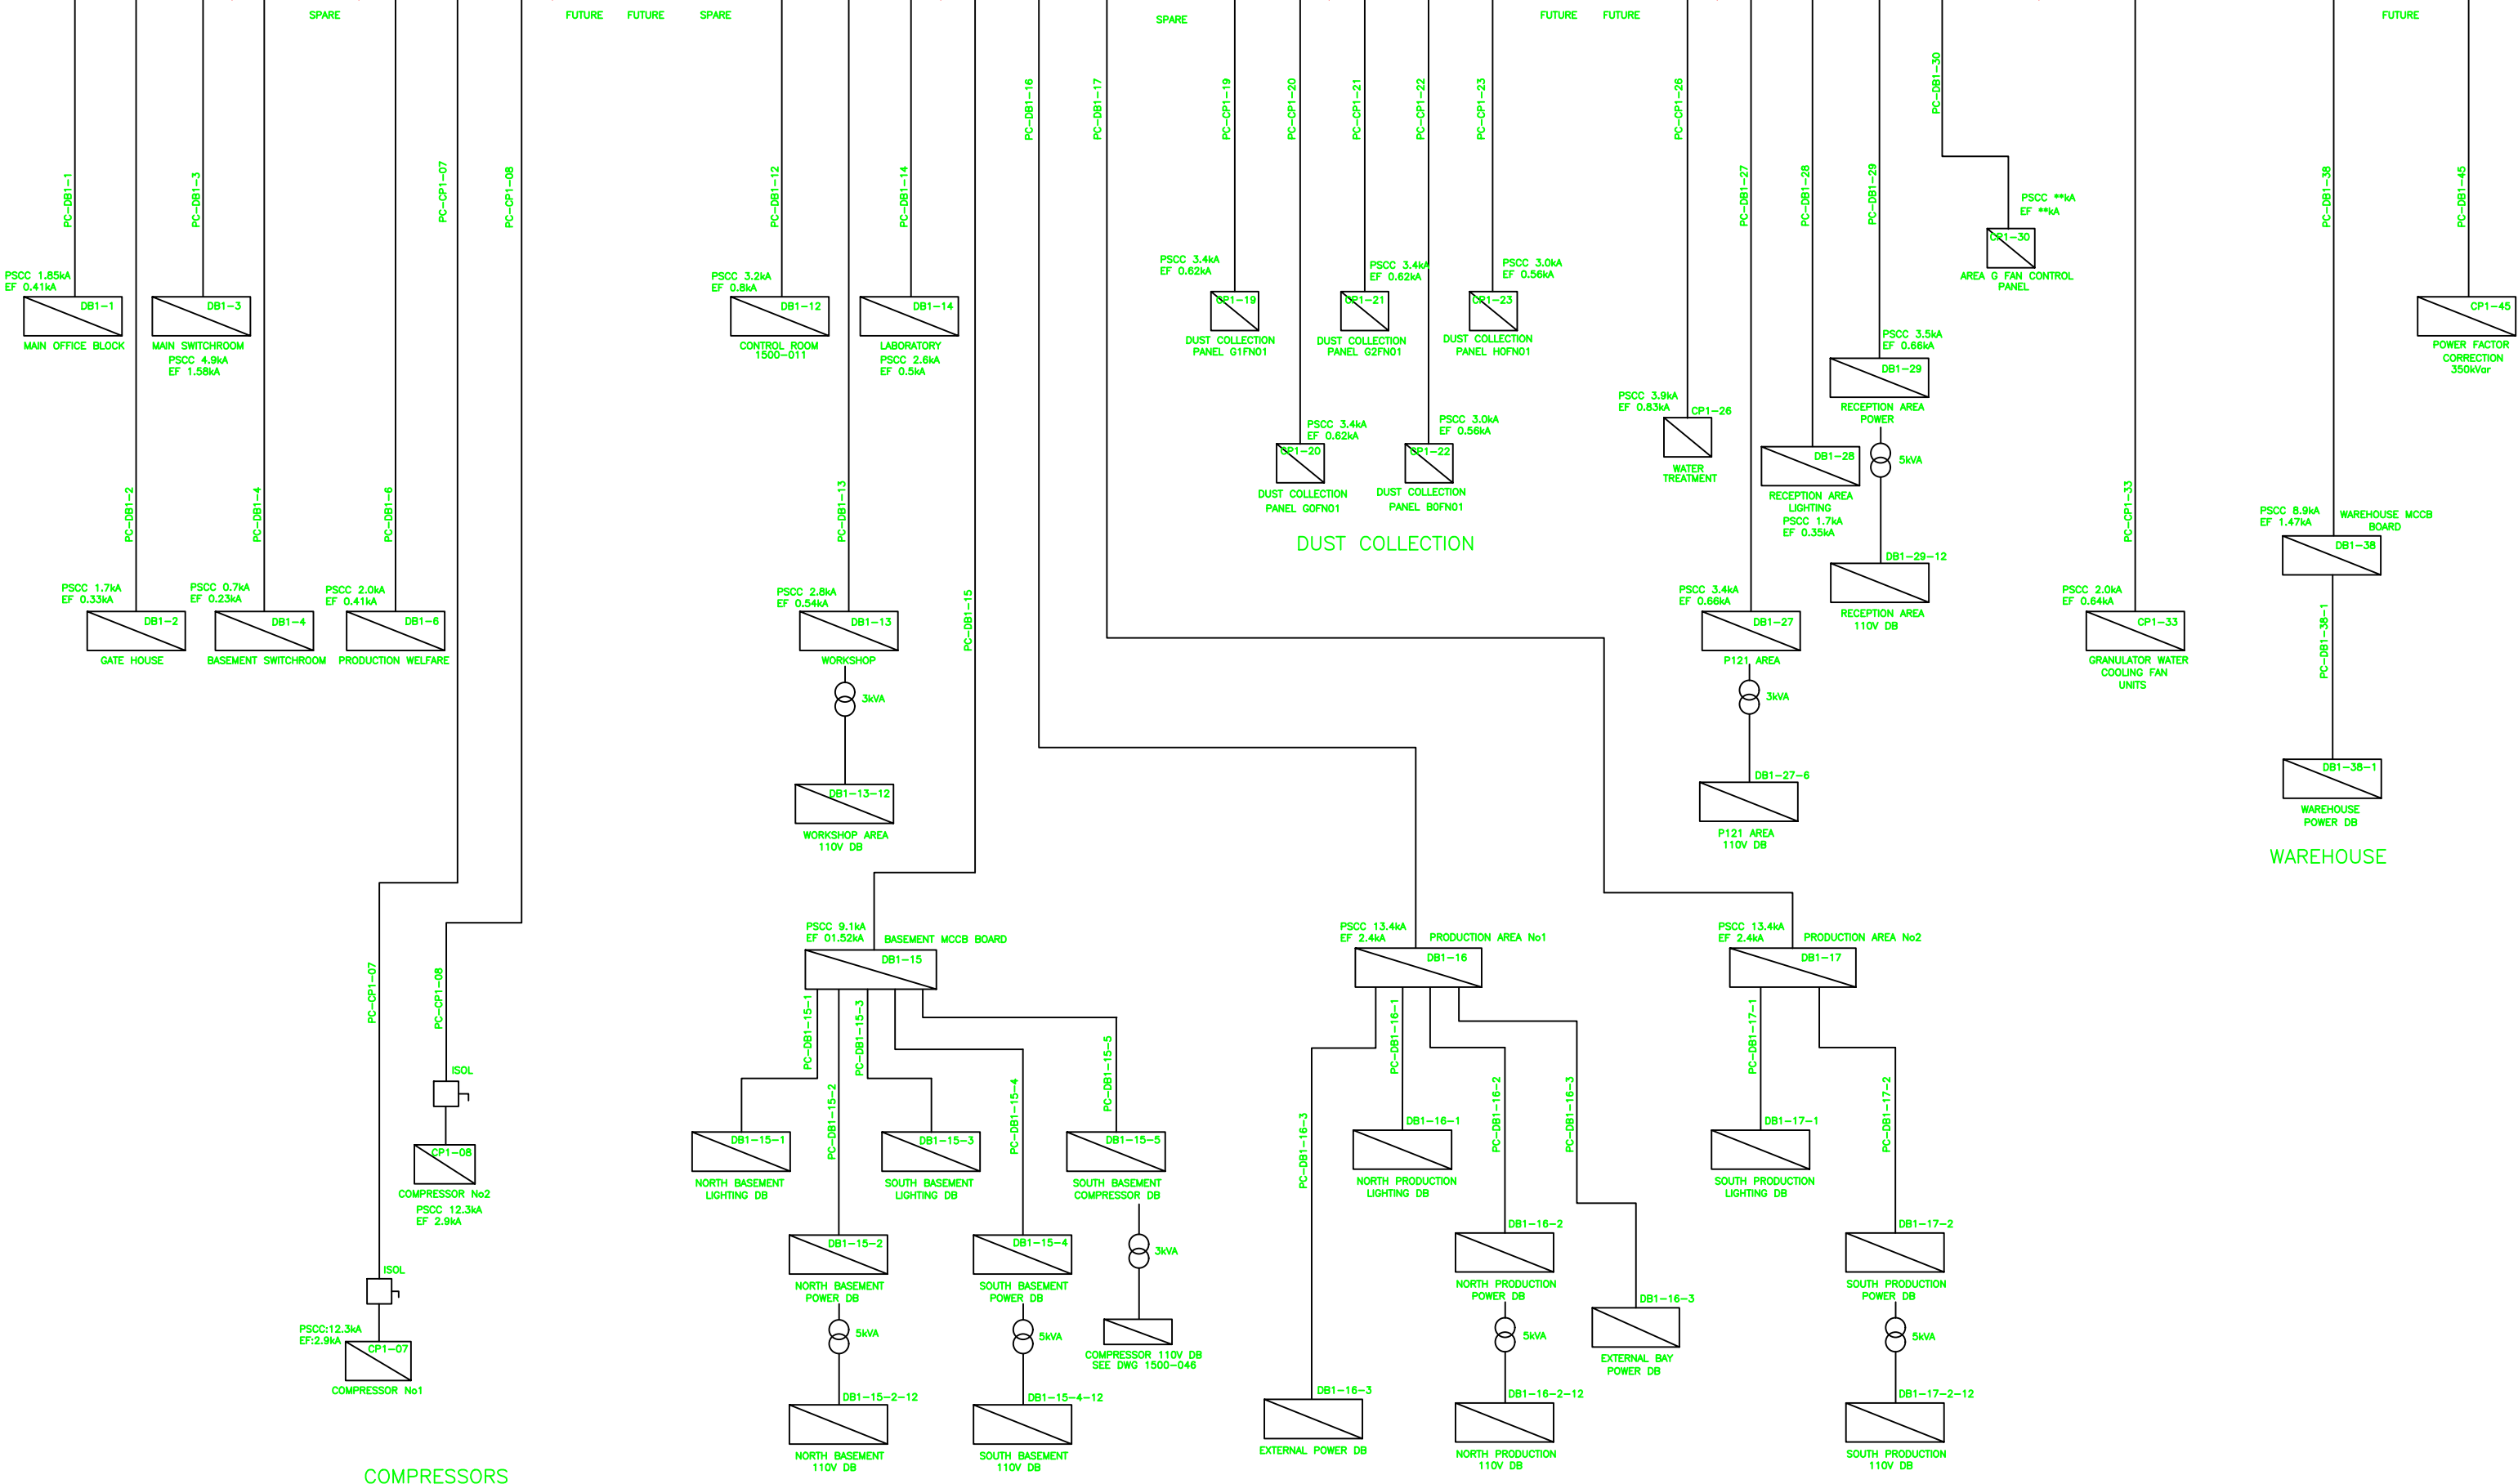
SPARE FUTURE FUTURE SPARE SPARE FUTURE FUTURE FUTURE

PC-DB1-1
PSCC 1.85kA
EF 0.41kA
DB1-1
MAIN OFFICE BLOCK

PC-DB1-3
DB1-3
MAIN SWITCHROOM
PSCC 4.9kA
EF 1.58kA

PC-CP1-07
PC-CP1-08

PC-DB1-12
PSCC 3.2kA
EF 0.8kA
DB1-12
CONTROL ROOM
1500-011

PC-DB1-14
DB1-14
LABORATORY
PSCC 2.6kA
EF 0.5kA

PC-DB1-16
PC-DB1-17

PC-CP1-19
PSCC 3.4kA
EF 0.62kA
CP1-19
DUST COLLECTION
PANEL G1FN01

PC-CP1-20
PC-CP1-21
PSCC 3.4kA
EF 0.62kA
CP1-21
DUST COLLECTION
PANEL G2FN01

PC-CP1-22
PC-CP1-23
PSCC 3.0kA
EF 0.56kA
CP1-23
DUST COLLECTION
PANEL H0FN01

PSCC 3.4kA
EF 0.62kA
CP1-20
DUST COLLECTION
PANEL G0FN01

PSCC 3.0kA
EF 0.56kA
CP1-22
DUST COLLECTION
PANEL B0FN01

DUST COLLECTION

PC-CP1-26
PSCC 3.9kA
EF 0.83kA
CP1-26
WATER
TREATMENT

PC-DB1-27
PC-DB1-28
PC-DB1-29
PC-DB1-30

PSCC **kA
EF **kA
CP1-30
AREA G FAN CONTROL
PANEL

PSCC 3.5kA
EF 0.66kA
DB1-29
RECEPTION AREA
POWER
5kVA
DB1-29-12
RECEPTION AREA
110V DB

DB1-28
RECEPTION AREA
LIGHTING
PSCC 1.7kA
EF 0.35kA

PSCC 3.4kA
EF 0.66kA
DB1-27
P121 AREA
3kVA
DB1-27-6
P121 AREA
110V DB

PC-CP1-33
PSCC 2.0kA
EF 0.64kA
CP1-33
GRANULATOR WATER
COOLING FAN
UNITS

PC-DB1-38
PSCC 8.9kA
EF 1.47kA
WAREHOUSE MCCB
BOARD
DB1-38
PC-DB1-38-1
DB1-38-1
WAREHOUSE
POWER DB
WAREHOUSE

PC-DB1-45
CP1-45
POWER FACTOR
CORRECTION
350kVar

PC-DB1-2
PSCC 1.7kA
EF 0.33kA
DB1-2
GATE HOUSE

PC-DB1-4
PSCC 0.7kA
EF 0.23kA
DB1-4
BASEMENT SWITCHROOM

PC-DB1-6
PSCC 2.0kA
EF 0.41kA
DB1-6
PRODUCTION WELFARE

PC-DB1-13
PSCC 2.8kA
EF 0.54kA
DB1-13
WORKSHOP
3kVA
DB1-13-12
WORKSHOP AREA
110V DB

PC-DB1-15
PSCC 9.1kA
EF 01.52kA
BASEMENT MCCB BOARD
DB1-15
PC-DB1-15-1
PC-DB1-15-3
PC-DB1-15-5
DB1-15-1
NORTH BASEMENT
LIGHTING DB
PC-DB1-15-2
DB1-15-3
SOUTH BASEMENT
LIGHTING DB
PC-DB1-15-4
DB1-15-5
SOUTH BASEMENT
COMPRESSOR DB
3kVA
COMPRESSOR 110V DB
SEE DWG 1500-048
DB1-15-2
NORTH BASEMENT
POWER DB
5kVA
DB1-15-2-12
NORTH BASEMENT
110V DB
DB1-15-4
SOUTH BASEMENT
POWER DB
5kVA
DB1-15-4-12
SOUTH BASEMENT
110V DB

PC-CP1-07
PC-CP1-08
ISOL
CP1-08
COMPRESSOR No2
PSCC 12.3kA
EF 2.9kA
ISOL
PSCC:12.3kA
EF:2.9kA
CP1-07
COMPRESSOR No1
COMPRESSORS

PSCC 13.4kA
EF 2.4kA
PRODUCTION AREA No1
DB1-16
PC-DB1-16-1
PC-DB1-16-2
PC-DB1-16-3
PC-DB1-16-3
DB1-16-1
NORTH PRODUCTION
LIGHTING DB
DB1-16-2
NORTH PRODUCTION
POWER DB
5kVA
DB1-16-2-12
NORTH PRODUCTION
110V DB
DB1-16-3
EXTERNAL BAY
POWER DB
DB1-16-3
EXTERNAL POWER DB

PSCC 13.4kA
EF 2.4kA
PRODUCTION AREA No2
DB1-17
PC-DB1-17-1
PC-DB1-17-2
DB1-17-1
SOUTH PRODUCTION
LIGHTING DB
DB1-17-2
SOUTH PRODUCTION
POWER DB
5kVA
DB1-17-2-12
SOUTH PRODUCTION
110V DB